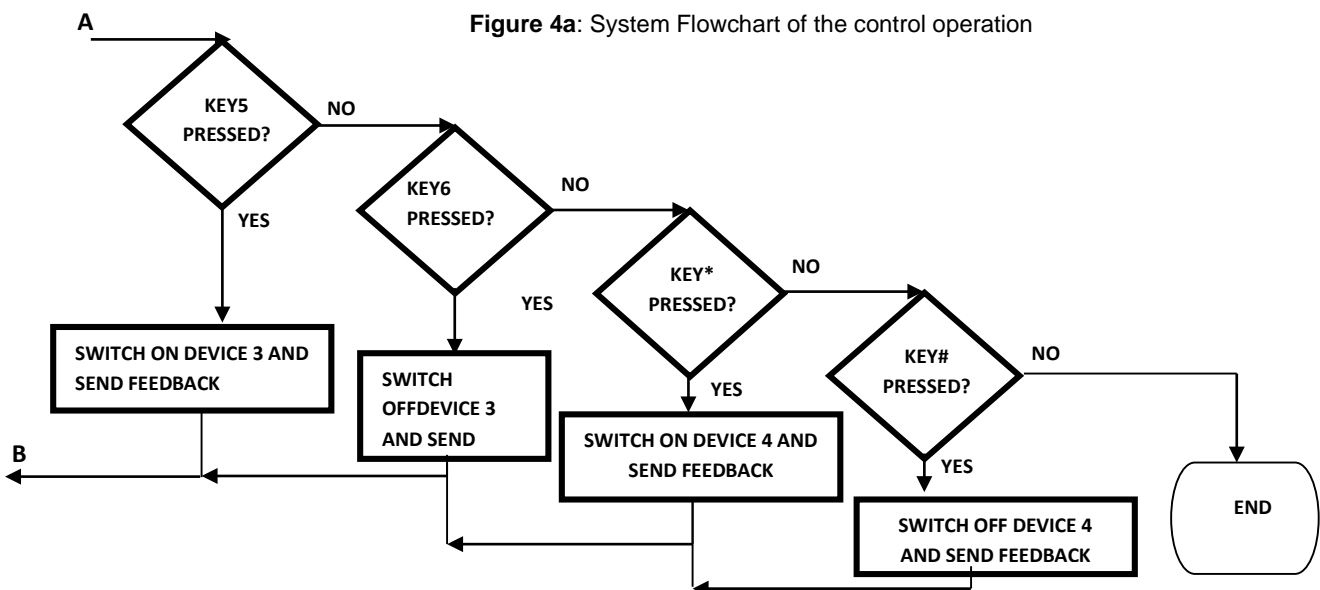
A

Figure 4a: System Flowchart of the control operation

KEY5 PRESSED?

NO

YES

KEY6 PRESSED?

NO

YES

KEY* PRESSED?

NO

YES

KEY# PRESSED?

NO

YES

SWITCH ON DEVICE 3 AND SEND FEEDBACK

SWITCH OFFDEVICE 3 AND SEND

SWITCH ON DEVICE 4 AND SEND FEEDBACK

SWITCH OFF DEVICE 4 AND SEND FEEDBACK

END

B